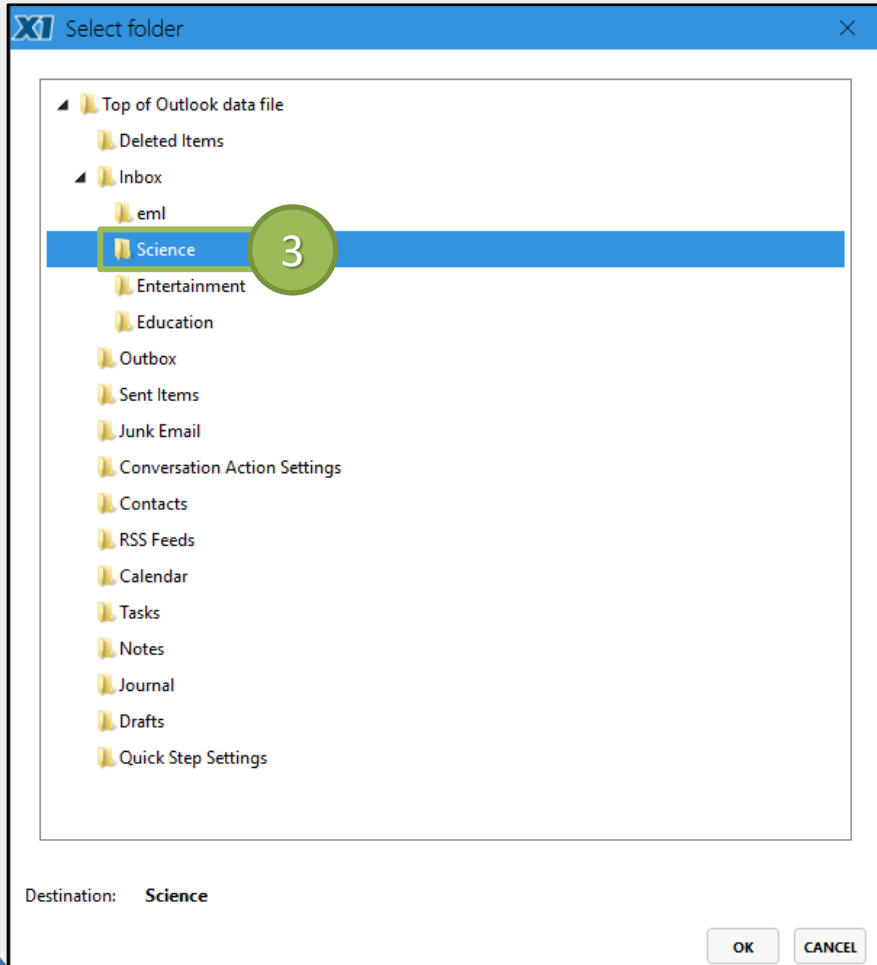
X1 Select folder

Top of Outlook data file
Deleted Items
Inbox
eml
Science
3
Entertainment
Education
Outbox
Sent Items
Junk Email
Conversation Action Settings
Contacts
RSS Feeds
Calendar
Tasks
Notes
Journal
Drafts
Quick Step Settings

Destination: Science

OK CANCEL